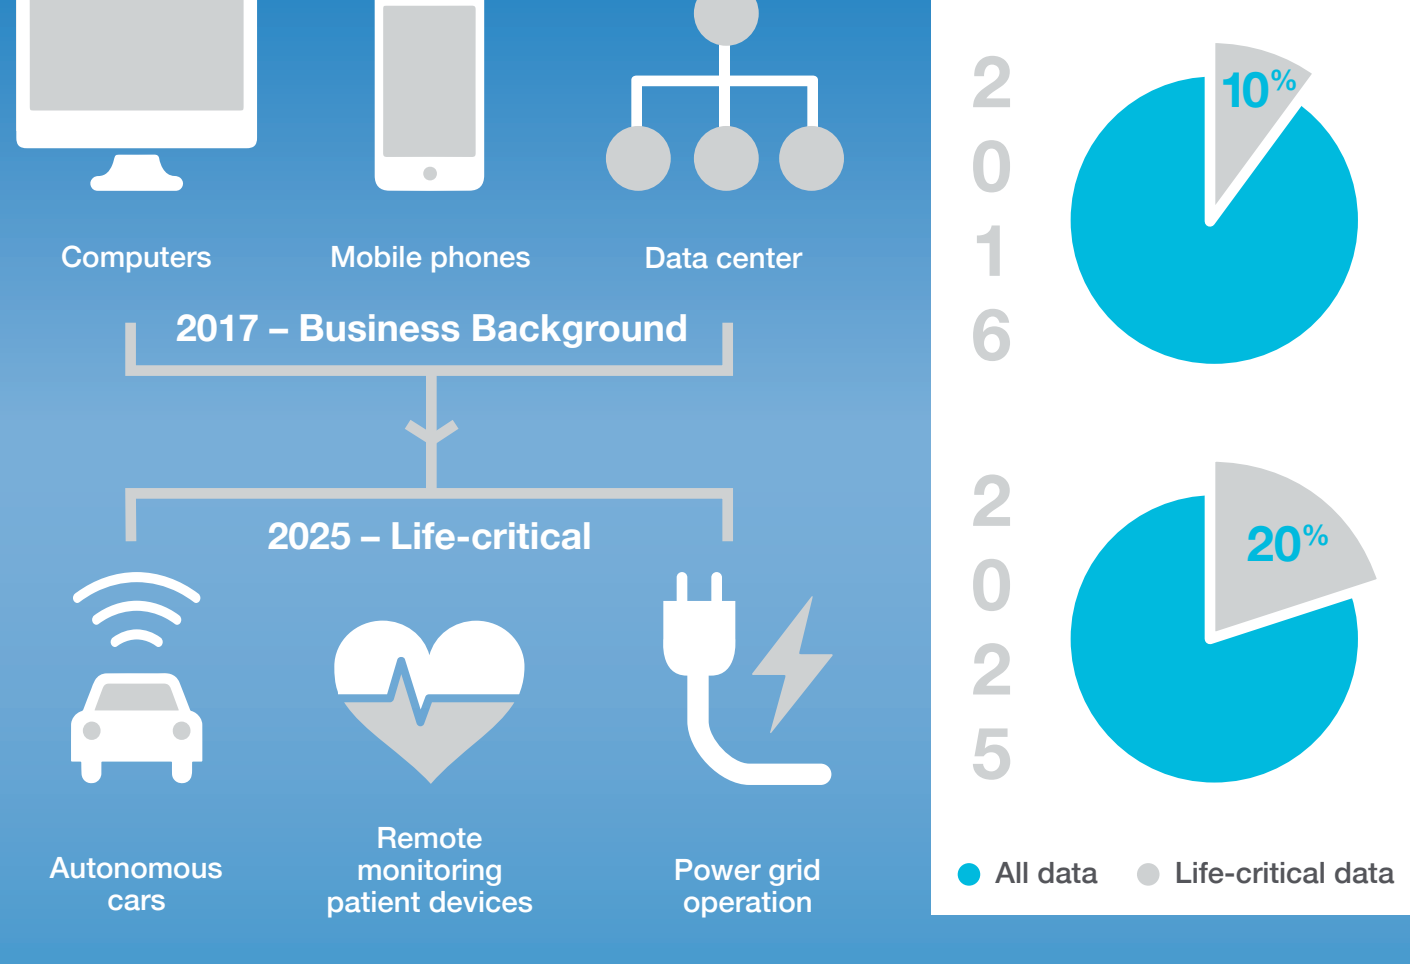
Computers

Mobile phones

Data center

2017 – Business Background

2025 – Life-critical

Autonomous cars

Remote monitoring patient devices

Power grid operation

2016

10%

2025

20%

All data

Life-critical data